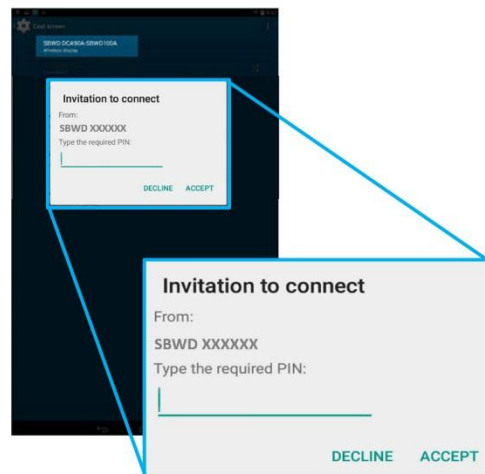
Cast screen

SBWD DCA90A-SBWD100A
Wireless display

Invitation to connect
From:
SBWD XXXXXX
Type the required PIN:

DECLINE ACCEPT

Invitation to connect
From:
SBWD XXXXXX
Type the required PIN:

DECLINE ACCEPT